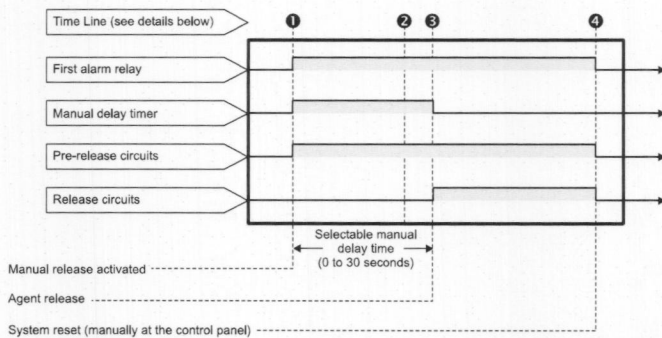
Time Line (see details below)

❶ ❷ ❸ ❹

First alarm relay

Manual delay timer

Pre-release circuits

Release circuits

Selectable manual delay time (0 to 30 seconds)

Manual release activated

Agent release

System reset (manually at the control panel)